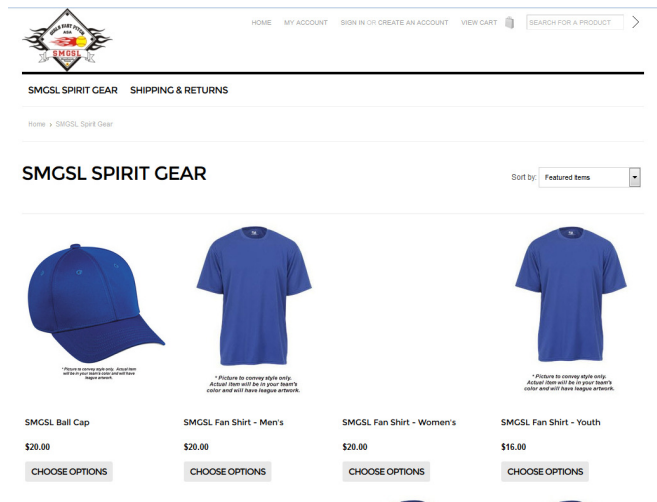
GIRLS FAST PITCH
ASA
SMGSL

HOME MY ACCOUNT SIGN IN OR CREATE AN ACCOUNT VIEW CART SEARCH FOR A PRODUCT

SMGSL SPIRIT GEAR SHIPPING & RETURNS

Home › SMGSL Spirit Gear

SMGSL SPIRIT GEAR

Sort by: Featured Items

* Picture to convey style only. Actual item will be in your team's color and will have league artwork.

* Picture to convey style only. Actual item will be in your team's color and will have league artwork.

* Picture to convey style only. Actual item will be in your team's color and will have league artwork.

SMGSL Ball Cap
$20.00
CHOOSE OPTIONS

SMGSL Fan Shirt - Men's
$20.00
CHOOSE OPTIONS

SMGSL Fan Shirt - Women's
$20.00
CHOOSE OPTIONS

SMGSL Fan Shirt - Youth
$16.00
CHOOSE OPTIONS